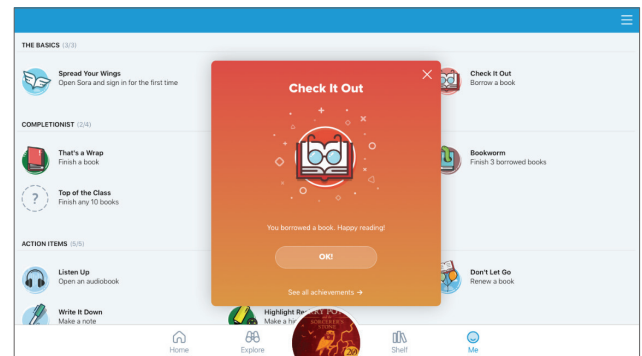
THE BASICS (3/3)

Spread Your Wings
Open Sora and sign in for the first time

Check It Out
Borrow a book

COMPLETIONIST (2/4)

That's a Wrap
Finish a book

Bookworm
Finish 3 borrowed books

Top of the Class
Finish any 10 books

ACTION ITEMS (5/5)

Listen Up
Open an audiobook

Don't Let Go
Renew a book

Write It Down
Make a note

Highlight Re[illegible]
Make a hi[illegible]

Check It Out

You borrowed a book. Happy reading!

OK!

See all achievements →

Home
Explore
Shelf
Me